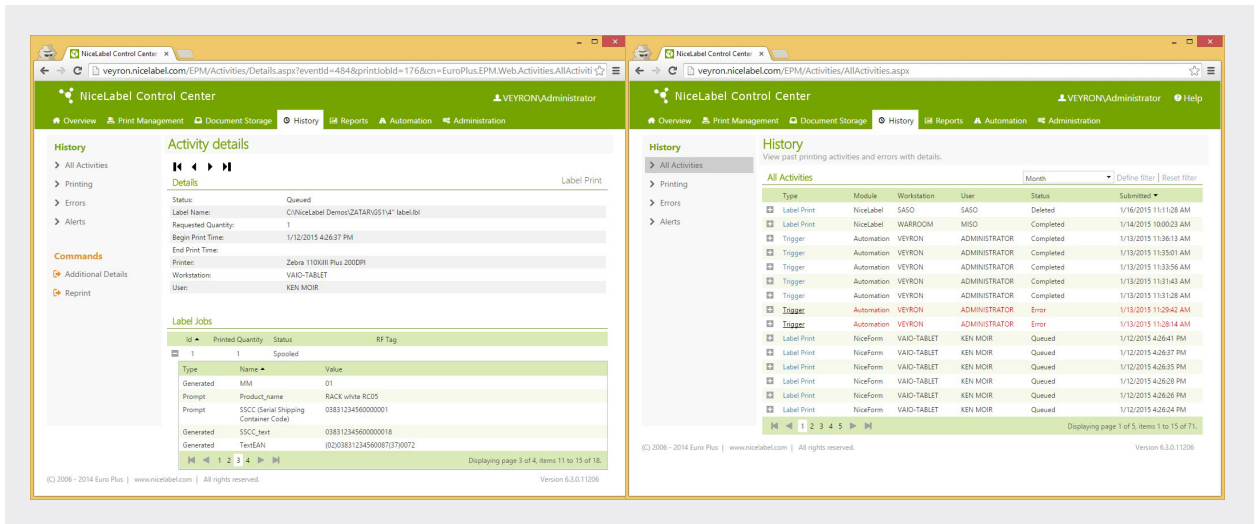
NiceLabel Control Center

veyron.nicelabel.com/EPM/Activities/Details.aspx?eventId=484&printJobId=176&cn=EuroPlus.EPM.Web.Activities.AllActiviti

NiceLabel Control Center

VEYRON\Administrator

Overview | Print Management | Document Storage | History | Reports | Automation | Administration

History
All Activities
Printing
Errors
Alerts

Commands
Additional Details
Reprint

Activity details

Details

Label Print

| | |
|---|---|
| Status: | Queued |
| Label Name: | C:\NiceLabel Demos\ZATAR\GS1\4" label.lbl |
| Requested Quantity: | 1 |
| Begin Print Time: | 1/12/2015 4:26:37 PM |
| End Print Time: | |
| Printer: | Zebra 110XiIII Plus 200DPI |
| Workstation: | VAIO-TABLET |
| User: | KEN MOIR |

Label Jobs

| Id | Printed Quantity | Status | RF Tag |
|---|---|---|---|
| 1 | 1 | Spooled | |

| Type | Name | Value |
|---|---|---|
| Generated | MM | 01 |
| Prompt | Product_name | RACK white RC05 |
| Prompt | SSCC (Serial Shipping Container Code) | 03831234560000001 |
| Generated | SSCC_text | 038312345600000018 |
| Generated | TextEAN | (02)038312345600087(37)0072 |

1 2 3 4

Displaying page 3 of 4, items 11 to 15 of 18.

(C) 2006 - 2014 Euro Plus | www.nicelabel.com | All rights reserved.

Version 6.3.0.11206

NiceLabel Control Center

veyron.nicelabel.com/EPM/Activities/AllActivities.aspx

NiceLabel Control Center

VEYRON\Administrator   Help

Overview | Print Management | Document Storage | History | Reports | Automation | Administration

History
All Activities
Printing
Errors
Alerts

History
View past printing activities and errors with details.

All Activities

Month   Define filter | Reset filter

| Type | Module | Workstation | User | Status | Submitted |
|---|---|---|---|---|---|
| Label Print | NiceLabel | SASO | SASO | Deleted | 1/16/2015 11:11:28 AM |
| Label Print | NiceLabel | WARROOM | MISO | Completed | 1/14/2015 10:00:23 AM |
| Trigger | Automation | VEYRON | ADMINISTRATOR | Completed | 1/13/2015 11:36:13 AM |
| Trigger | Automation | VEYRON | ADMINISTRATOR | Completed | 1/13/2015 11:35:01 AM |
| Trigger | Automation | VEYRON | ADMINISTRATOR | Completed | 1/13/2015 11:33:56 AM |
| Trigger | Automation | VEYRON | ADMINISTRATOR | Completed | 1/13/2015 11:31:43 AM |
| Trigger | Automation | VEYRON | ADMINISTRATOR | Completed | 1/13/2015 11:31:28 AM |
| Trigger | Automation | VEYRON | ADMINISTRATOR | Error | 1/13/2015 11:29:42 AM |
| Trigger | Automation | VEYRON | ADMINISTRATOR | Error | 1/13/2015 11:28:14 AM |
| Label Print | NiceForm | VAIO-TABLET | KEN MOIR | Queued | 1/12/2015 4:26:41 PM |
| Label Print | NiceForm | VAIO-TABLET | KEN MOIR | Queued | 1/12/2015 4:26:37 PM |
| Label Print | NiceForm | VAIO-TABLET | KEN MOIR | Queued | 1/12/2015 4:26:35 PM |
| Label Print | NiceForm | VAIO-TABLET | KEN MOIR | Queued | 1/12/2015 4:26:28 PM |
| Label Print | NiceForm | VAIO-TABLET | KEN MOIR | Queued | 1/12/2015 4:26:26 PM |
| Label Print | NiceForm | VAIO-TABLET | KEN MOIR | Queued | 1/12/2015 4:26:24 PM |

1 2 3 4 5

Displaying page 1 of 5, items 1 to 15 of 71.

(C) 2006 - 2014 Euro Plus | www.nicelabel.com | All rights reserved.

Version 6.3.0.11206